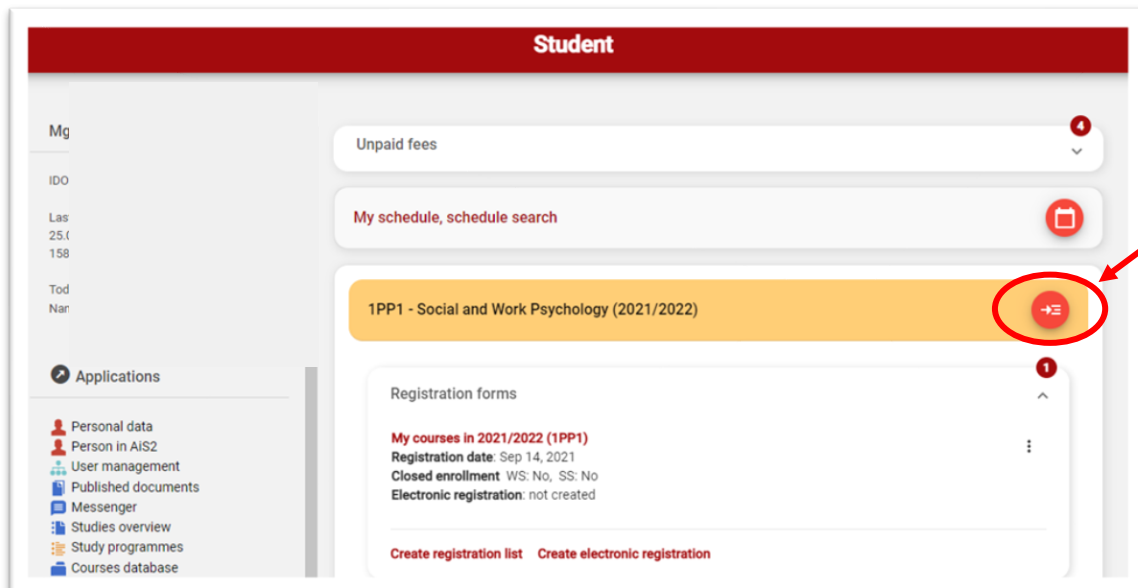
Student

Mg

IDO

Las
25.(
158

Tod
Nar

Applications

Personal data
Person in AiS2
User management
Published documents
Messenger
Studies overview
Study programmes
Courses database

Unpaid fees 4

My schedule, schedule search

1PP1 - Social and Work Psychology (2021/2022)

Registration forms 1

My courses in 2021/2022 (1PP1)
Registration date: Sep 14, 2021
Closed enrollment WS: No, SS: No
Electronic registration: not created

Create registration list Create electronic registration